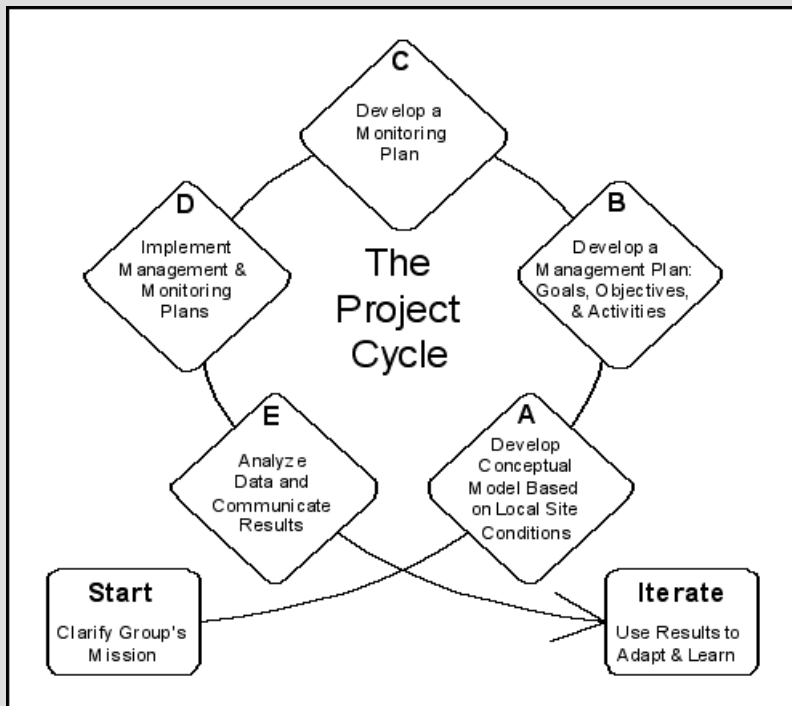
C
Develop a Monitoring Plan

D
Implement Management & Monitoring Plans

The Project Cycle

B
Develop a Management Plan: Goals, Objectives, & Activities

E
Analyze Data and Communicate Results

A
Develop Conceptual Model Based on Local Site Conditions

Start
Clarify Group's Mission

Iterate
Use Results to Adapt & Learn